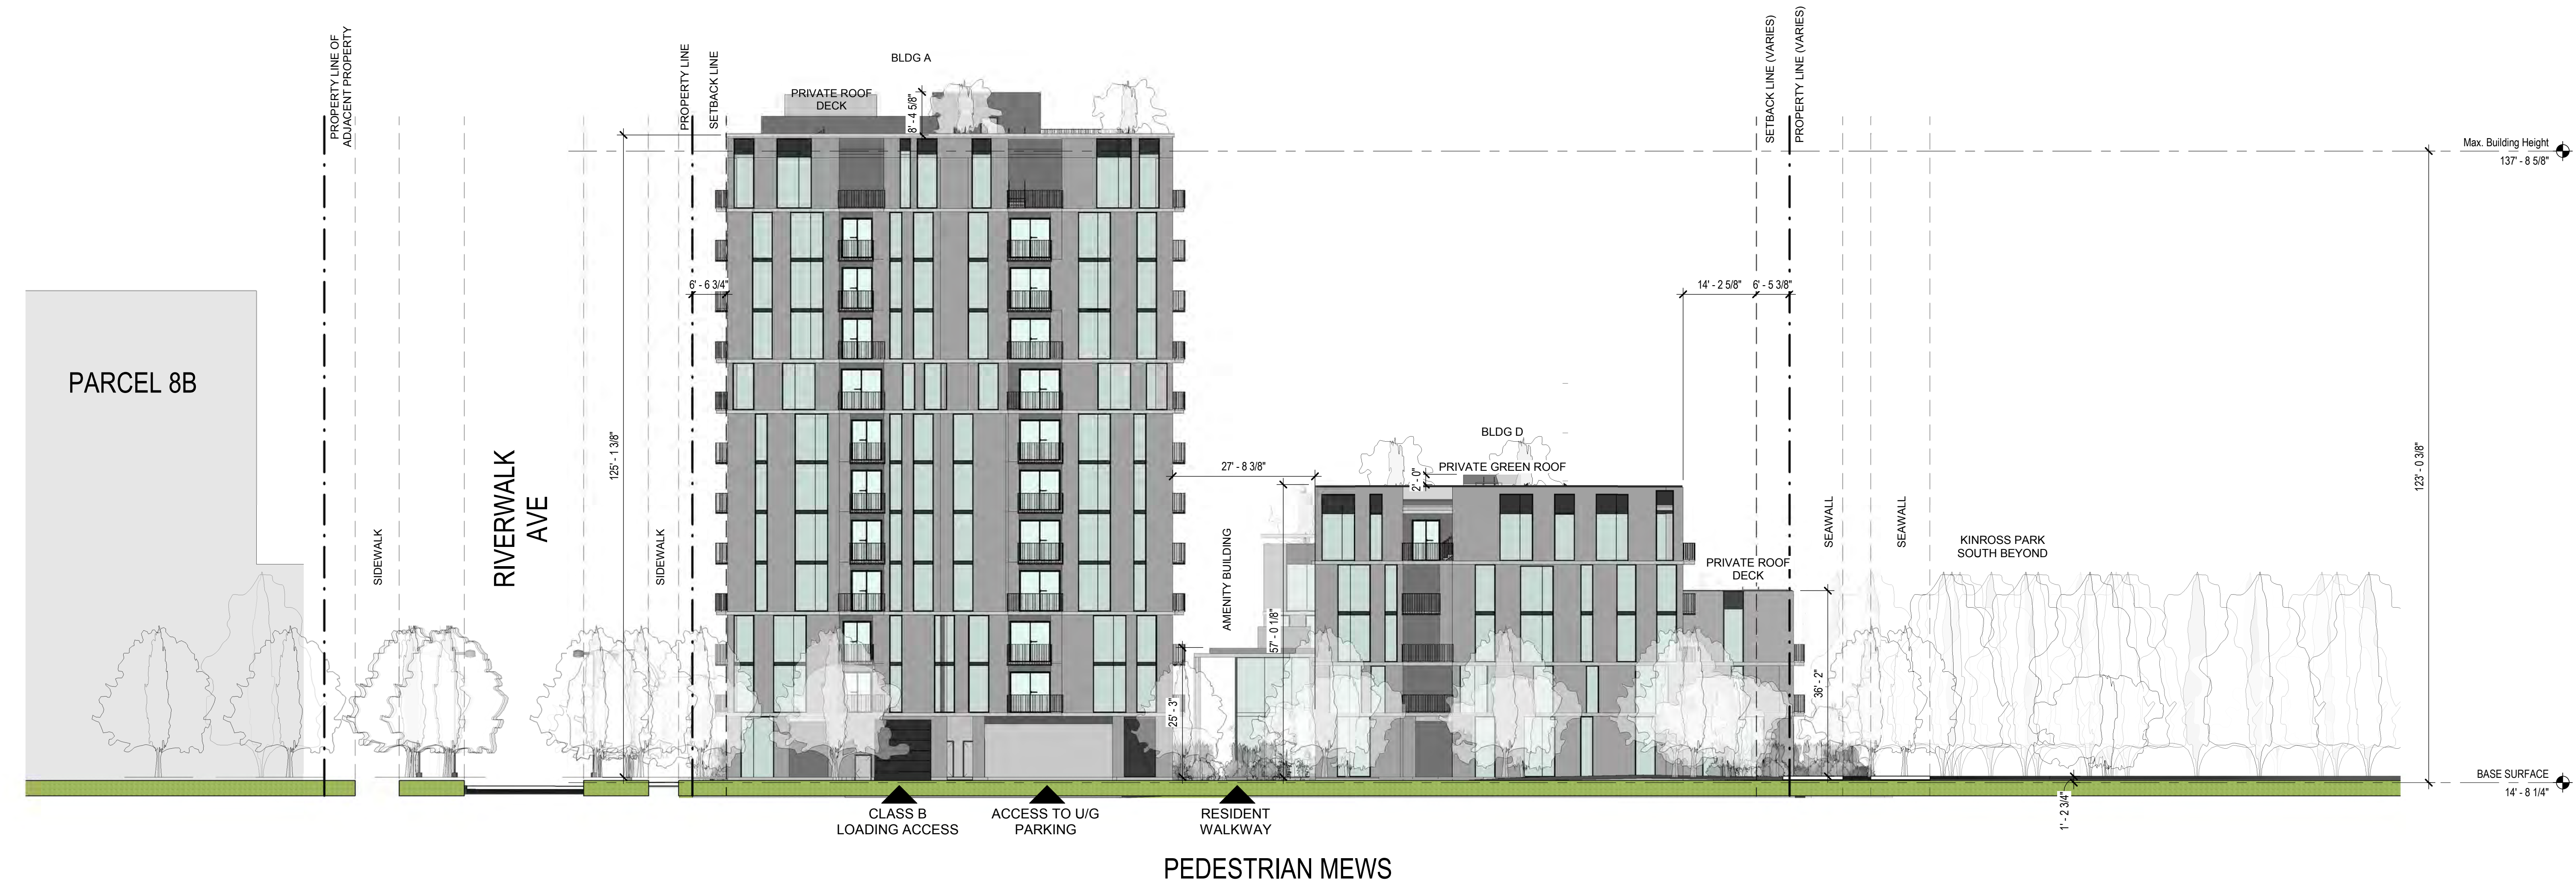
PROPERTY LINE OF ADJACENT PROPERTY

PROPERTY LINE

SETBACK LINE

BLDG A

PRIVATE ROOF DECK

8' - 4 5/8"

SETBACK LINE (VARIES)

PROPERTY LINE (VARIES)

Max. Building Height
137' - 8 5/8"

PARCEL 8B

6' - 6 3/4"

14' - 2 5/8"

6' - 5 3/8"

125' - 1 3/8"

123' - 0 3/8"

BLDG D

27' - 8 3/8"

PRIVATE GREEN ROOF

2' - 0"

SIDEWALK

RIVERWALK AVE

SIDEWALK

AMENITY BUILDING

SEAWALL

SEAWALL

KINROSS PARK SOUTH BEYOND

PRIVATE ROOF DECK

57' - 0 1/8"

36' - 2"

25' - 3"

BASE SURFACE
14' - 8 1/4"

1' - 2 3/4"

CLASS B LOADING ACCESS

ACCESS TO U/G PARKING

RESIDENT WALKWAY

PEDESTRIAN MEWS